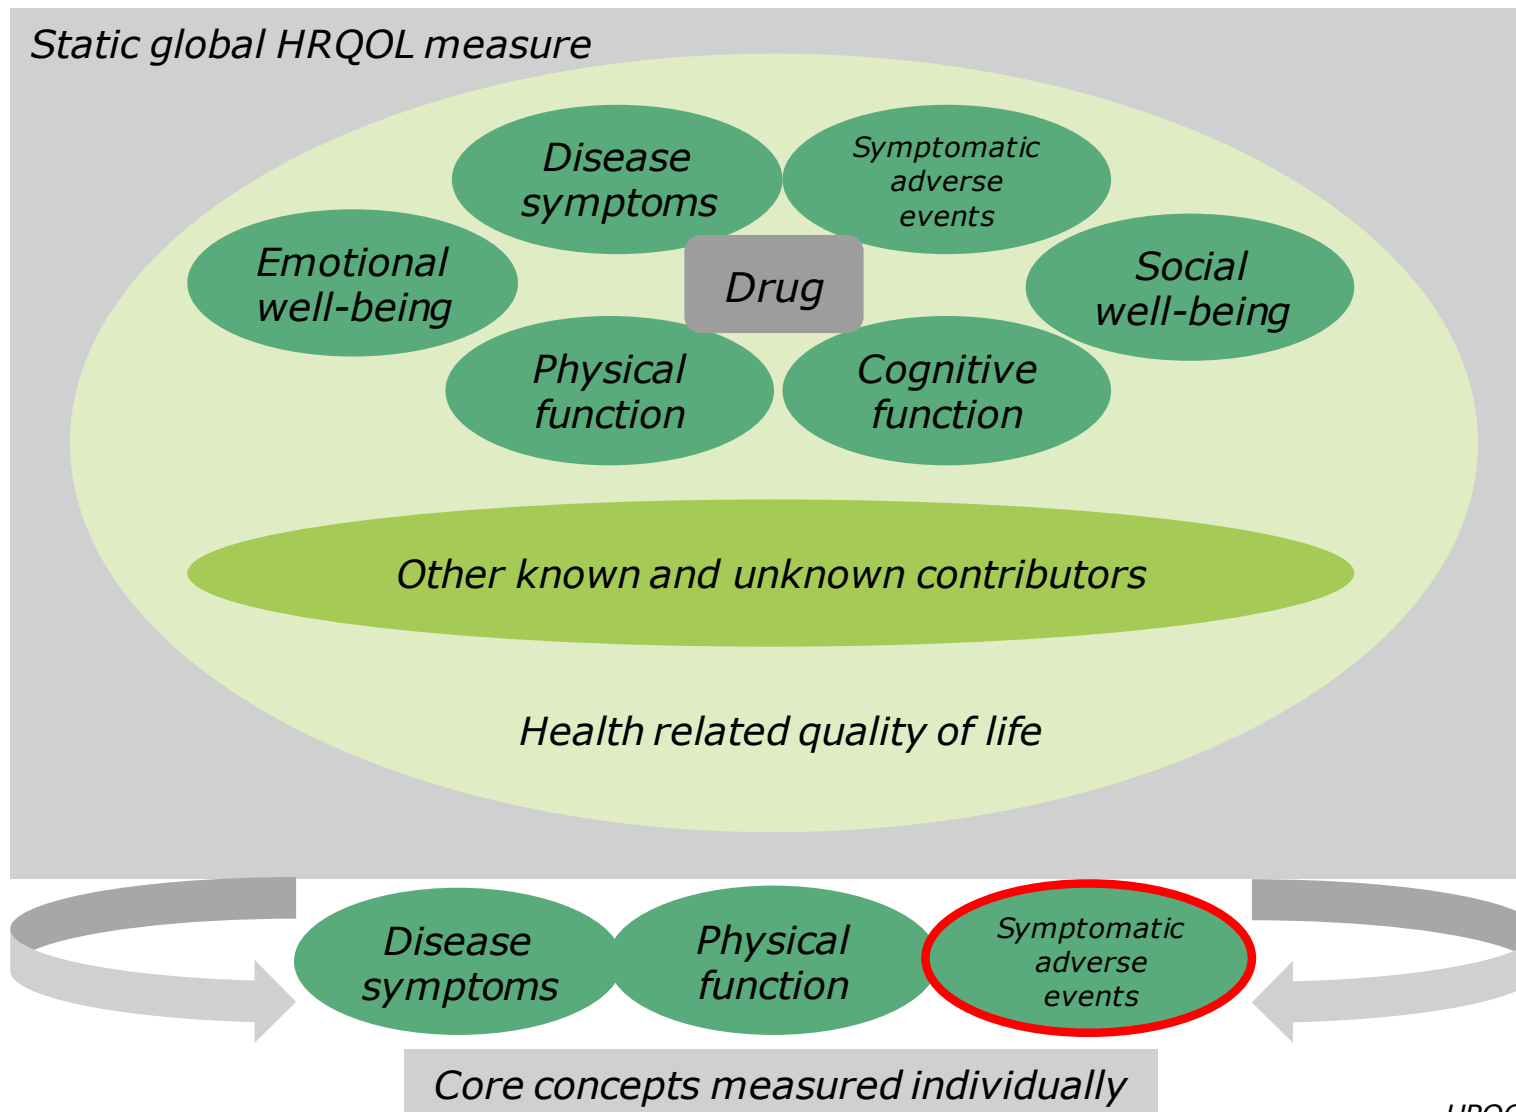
Static global HRQOL measure

Disease symptoms

Symptomatic adverse events

Emotional well-being

Drug

Social well-being

Physical function

Cognitive function

Other known and unknown contributors

Health related quality of life

Disease symptoms

Physical function

Symptomatic adverse events

Core concepts measured individually

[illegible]